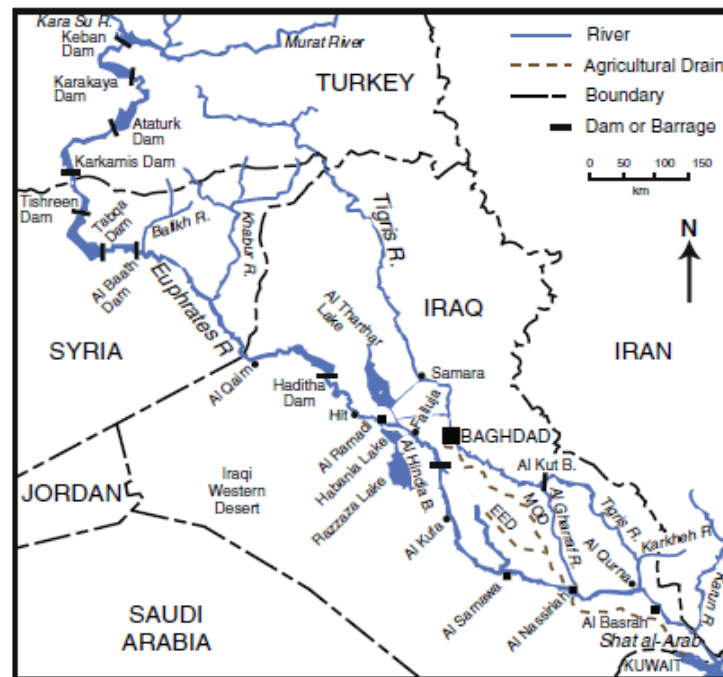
Kara Su R.
Keban Dam
Karakaya Dam
Ataturk Dam
Karkamis Dam
Tishreen Dam
Tabqa Dam
Al Baath Dam
Balikh R.
Khabur R.
Murat River
TURKEY
River
Agricultural Drain
Boundary
Dam or Barrage
0 50 100 150
km
N
Tigris R.
Euphrates R.
SYRIA
IRAQ
IRAN
Al Tharthar Lake
Samara
Falluja
Haditha Dam
Al Qaim
Hit
Al Ramadi
Habbania Lake
Razzaza Lake
Al Hindia B.
BAGHDAD
Al Kut B.
JORDAN
Iraqi Western Desert
Al Kufa
EED
MOD
Al Gharraf R.
Tigris R.
Al Qurna
Karkheh R.
Karun R.
Al Samawa
Al Nassiriah
Al Basrah
Shat al-Arab
SAUDI ARABIA
KUWAIT